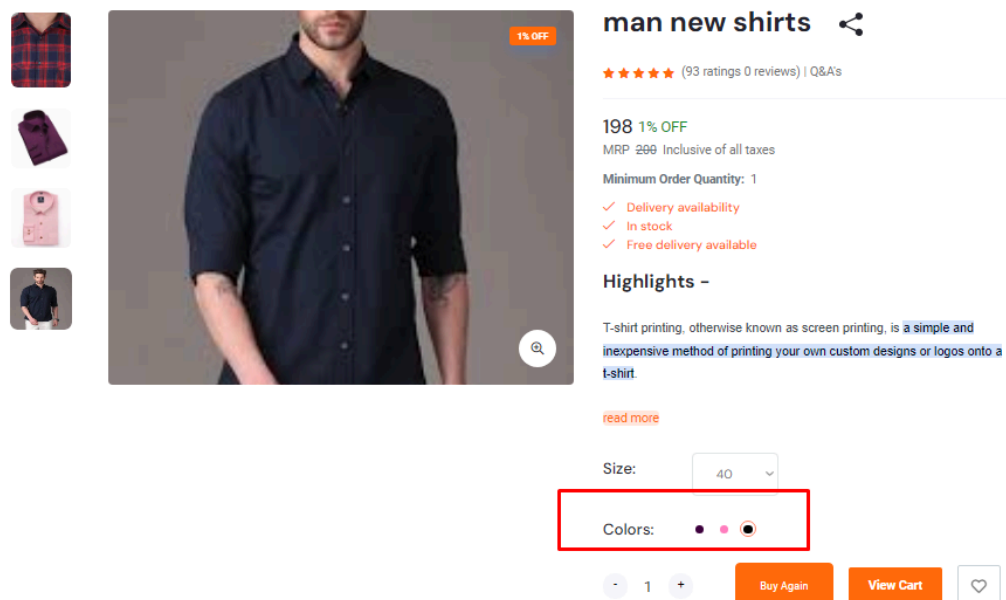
1% OFF

man new shirts

(93 ratings 0 reviews) | Q&A's

198 1% OFF

MRP ~~200~~ Inclusive of all taxes

Minimum Order Quantity: 1

Delivery availability

In stock

Free delivery available

Highlights -

T-shirt printing, otherwise known as screen printing, is a simple and inexpensive method of printing your own custom designs or logos onto a t-shirt.

read more

Size: 40

Colors:

- 1 +

Buy Again

View Cart